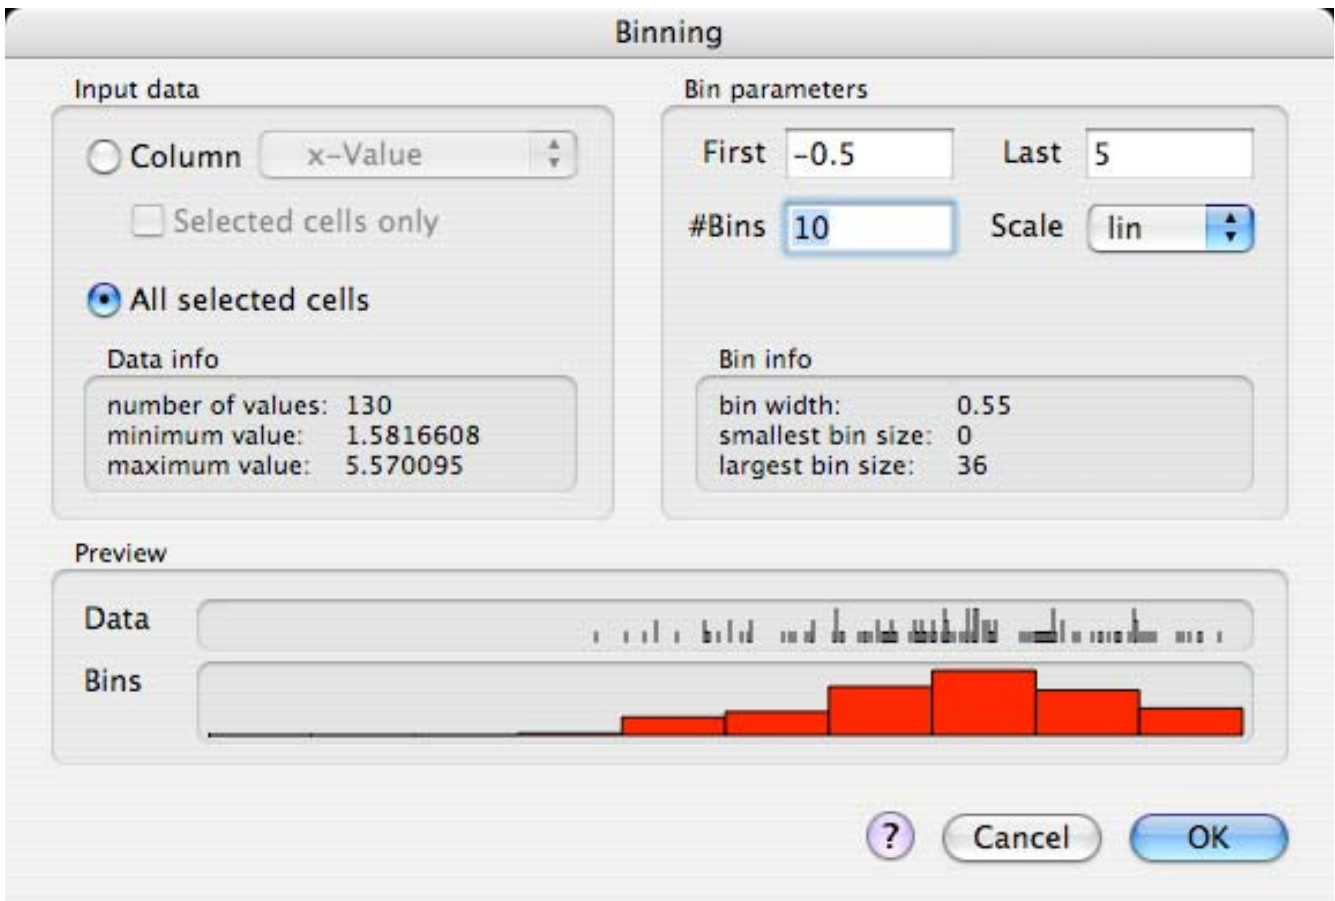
Binning

Input data

Column x-Value

Selected cells only

All selected cells

Data info

number of values: 130
minimum value: 1.5816608
maximum value: 5.570095

Bin parameters

First -0.5 Last 5

#Bins 10 Scale lin

Bin info

bin width: 0.55
smallest bin size: 0
largest bin size: 36

Preview

Data

Bins

?

Cancel

OK